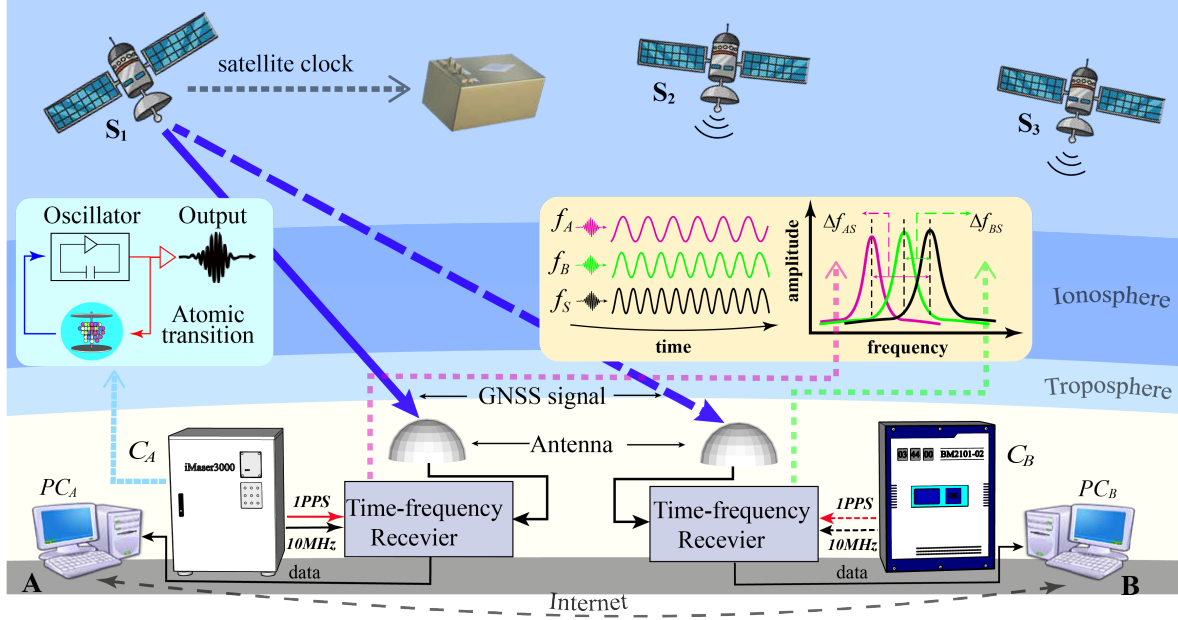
satellite clock

$S_1$

$S_2$

$S_3$

Oscillator

Output

Atomic transition

$f_A$

$f_B$

$f_S$

time

amplitude

$\Delta f_{AS}$

$\Delta f_{BS}$

frequency

Ionosphere

Troposphere

GNSS signal

Antenna

$C_A$

iMaser3000

1PPS

10MHz

Time-frequency Recevier

Time-frequency Recevier

03 44 00 BM2101-02

$C_B$

1PPS

10MHz

$PC_A$

$PC_B$

data

data

A

B

Internet